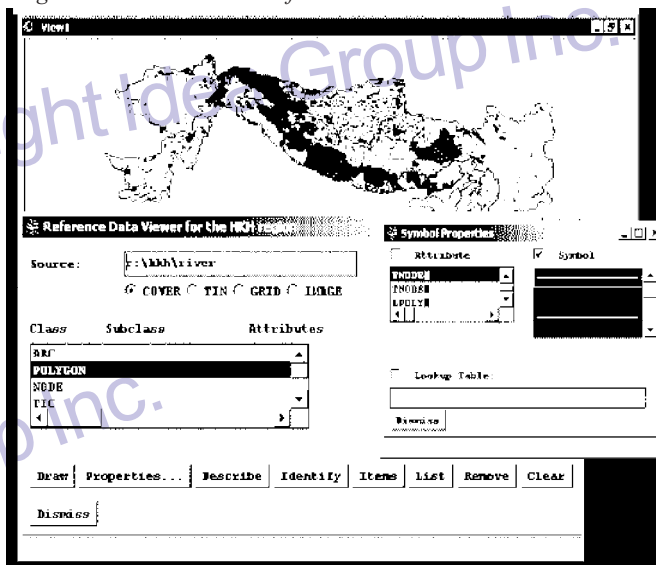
View1

Reference Data Viewer for the HKH region

Source: r:\hkh\river

COVER TIN GRID IMAGE

Class Subclass Attributes

ARC
POLYGON
NODE
TIC

Symbol Properties

Attribute

Symbol

FNODE#
TNODE#
LPOLY#

Lookup Table:

Dismiss

Draw Properties... Describe Identify Items List Remove Clear

Dismiss

ght Idea Group Inc.

p Inc.